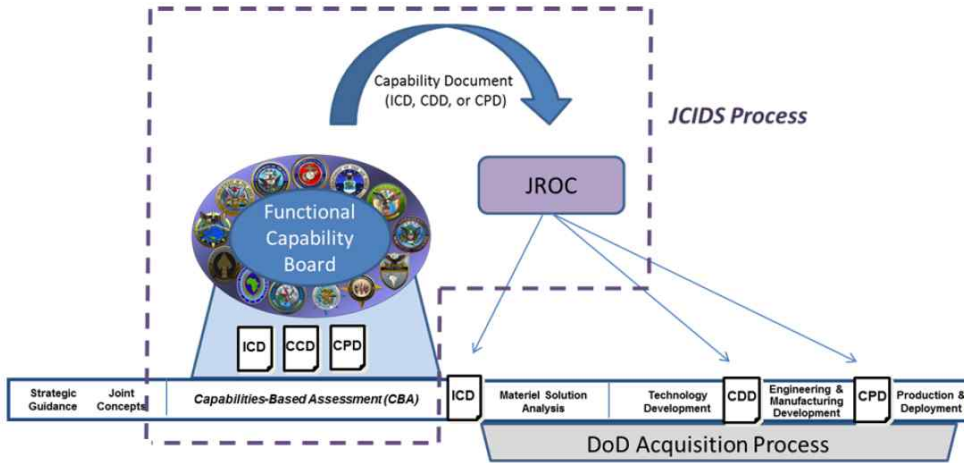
Capability Document (ICD, CDD, or CPD)

JCIDS Process

JROC

Functional Capability Board

ICD CCD CPD

Strategic Guidance

Joint Concepts

Capabilities-Based Assessment (CBA)

ICD

Materiel Solution Analysis

Technology Development

CDD

Engineering & Manufacturing Development

CPD

Production & Deployment

DoD Acquisition Process